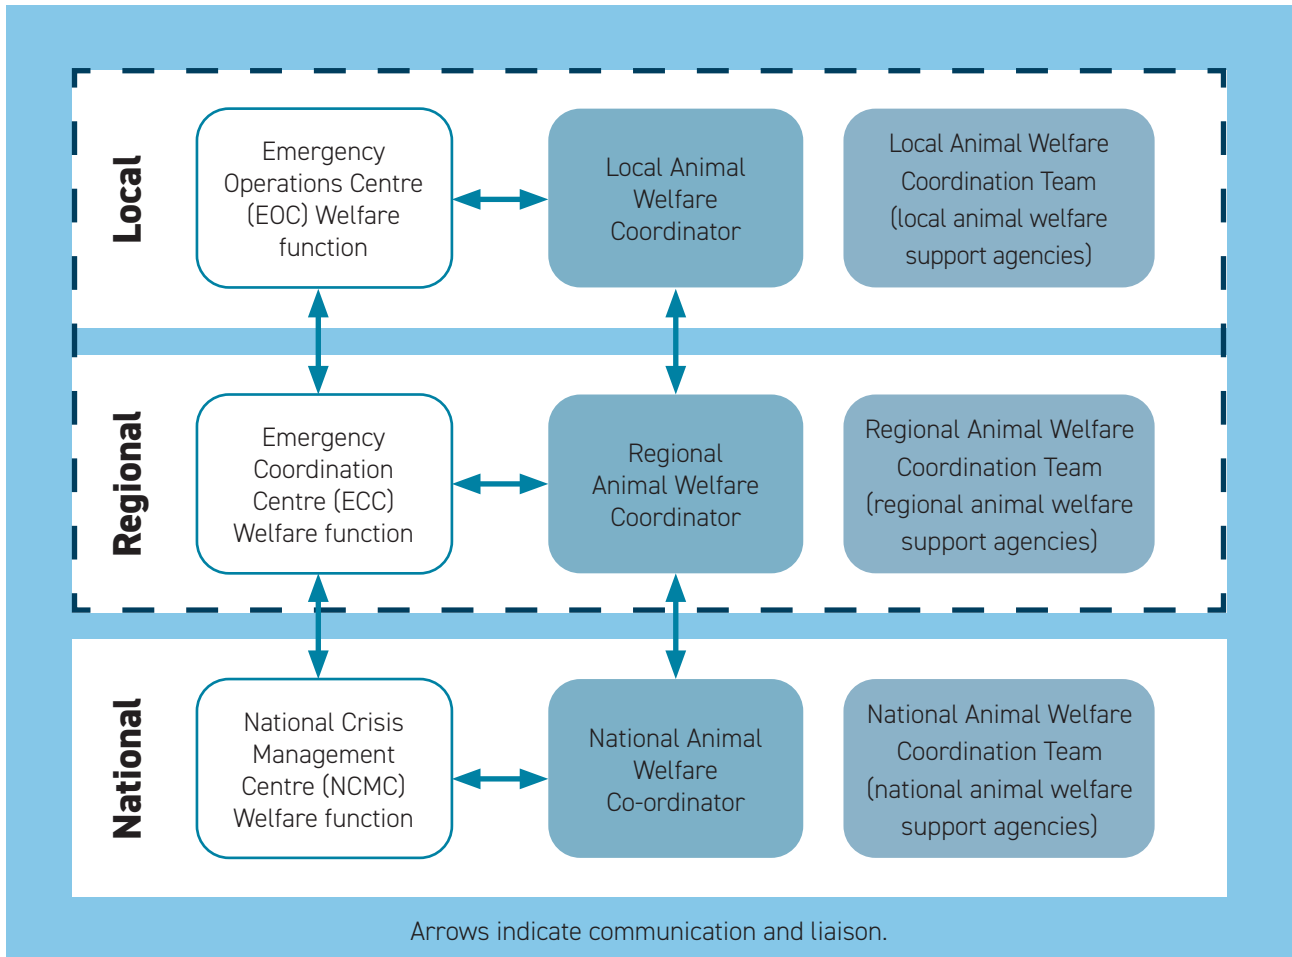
Local

Emergency Operations Centre (EOC) Welfare function

Local Animal Welfare Coordinator

Local Animal Welfare Coordination Team (local animal welfare support agencies)

Regional

Emergency Coordination Centre (ECC) Welfare function

Regional Animal Welfare Coordinator

Regional Animal Welfare Coordination Team (regional animal welfare support agencies)

National

National Crisis Management Centre (NCMC) Welfare function

National Animal Welfare Co-ordinator

National Animal Welfare Coordination Team (national animal welfare support agencies)

Arrows indicate communication and liaison.